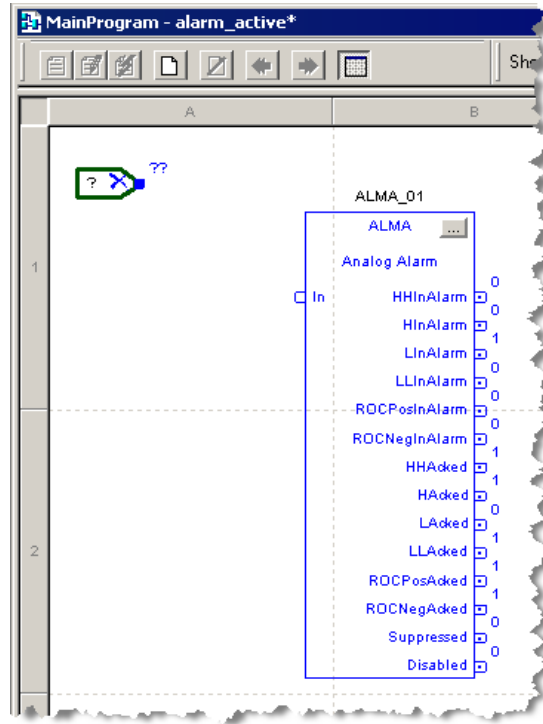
MainProgram - alarm_active*

Sho

A

B

1

2

?

??

ALMA_01

ALMA

...

Analog Alarm

In

0
HHInAlarm
0
HInAlarm
1
LInAlarm
0
LLInAlarm
0
ROCPosInAlarm
0
ROCNegInAlarm
1
HHAcked
1
HAcked
0
LAcked
1
LLAcked
1
ROCPosAcked
1
ROCNegAcked
0
Suppressed
0
Disabled